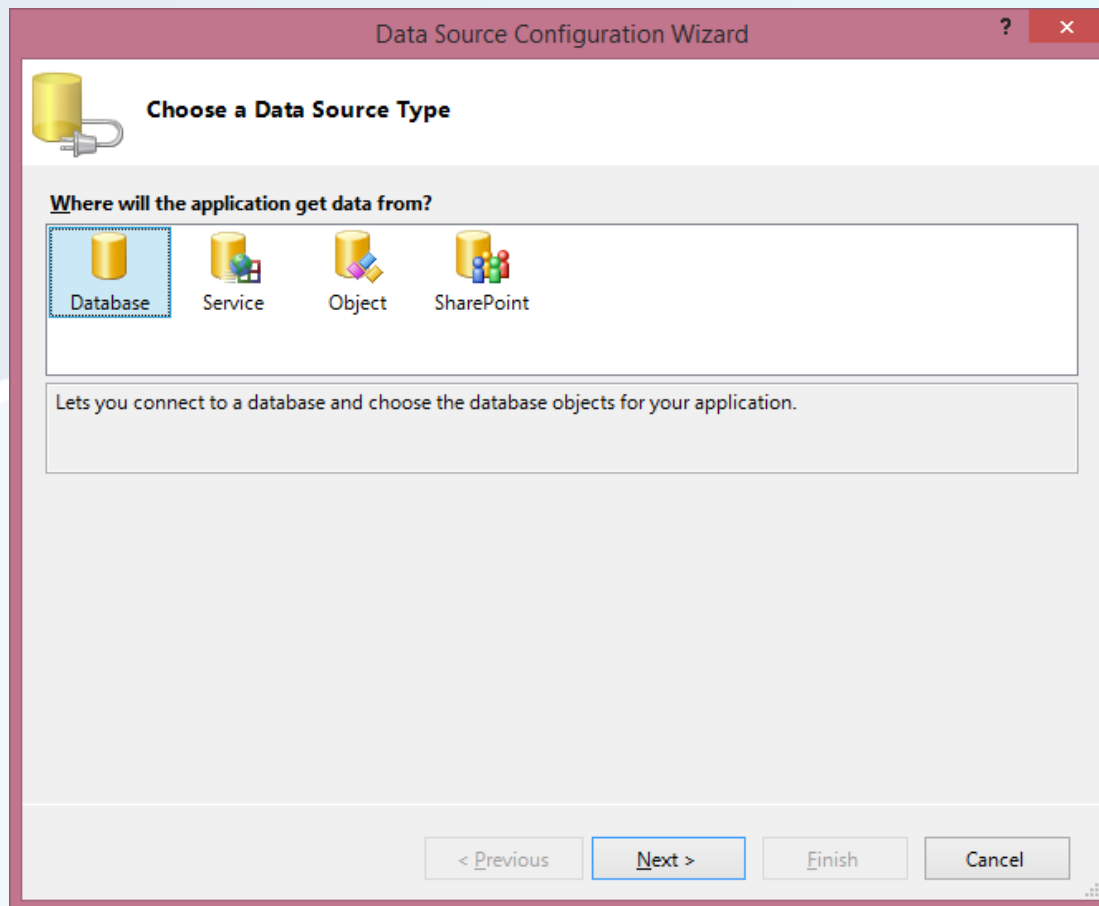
Data Source Configuration Wizard

?

Choose a Data Source Type

Where will the application get data from?

Database Service Object SharePoint

Lets you connect to a database and choose the database objects for your application.

< Previous Next > Finish Cancel